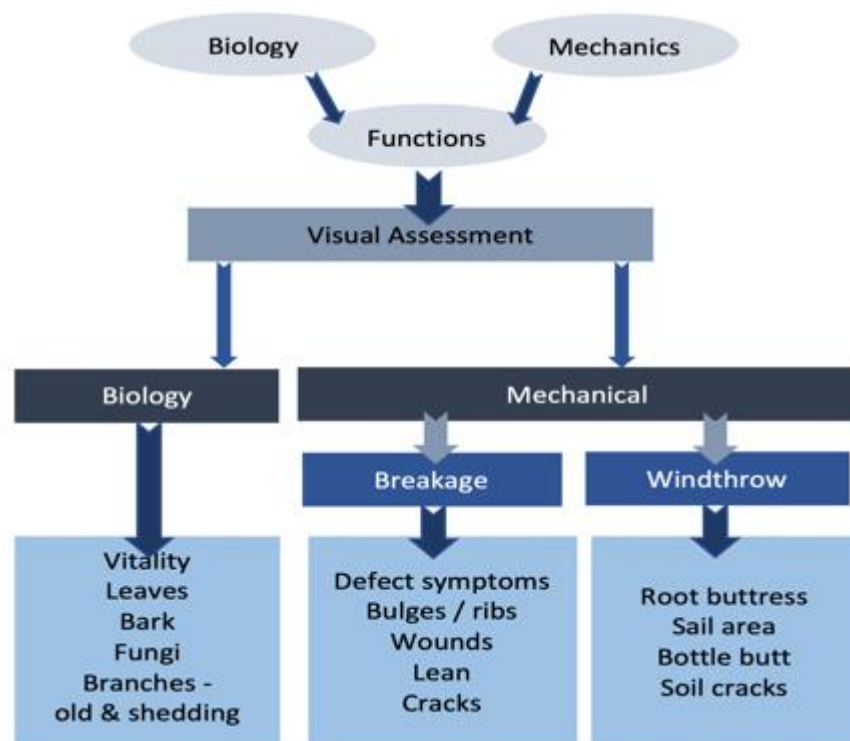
Biology

Mechanics

Functions

Visual Assessment

Biology

Mechanical

Breakage

Windthrow

Vitality
Leaves
Bark
Fungi
Branches - old & shedding

Defect symptoms
Bulges / ribs
Wounds
Lean
Cracks

Root buttress
Sail area
Bottle butt
Soil cracks